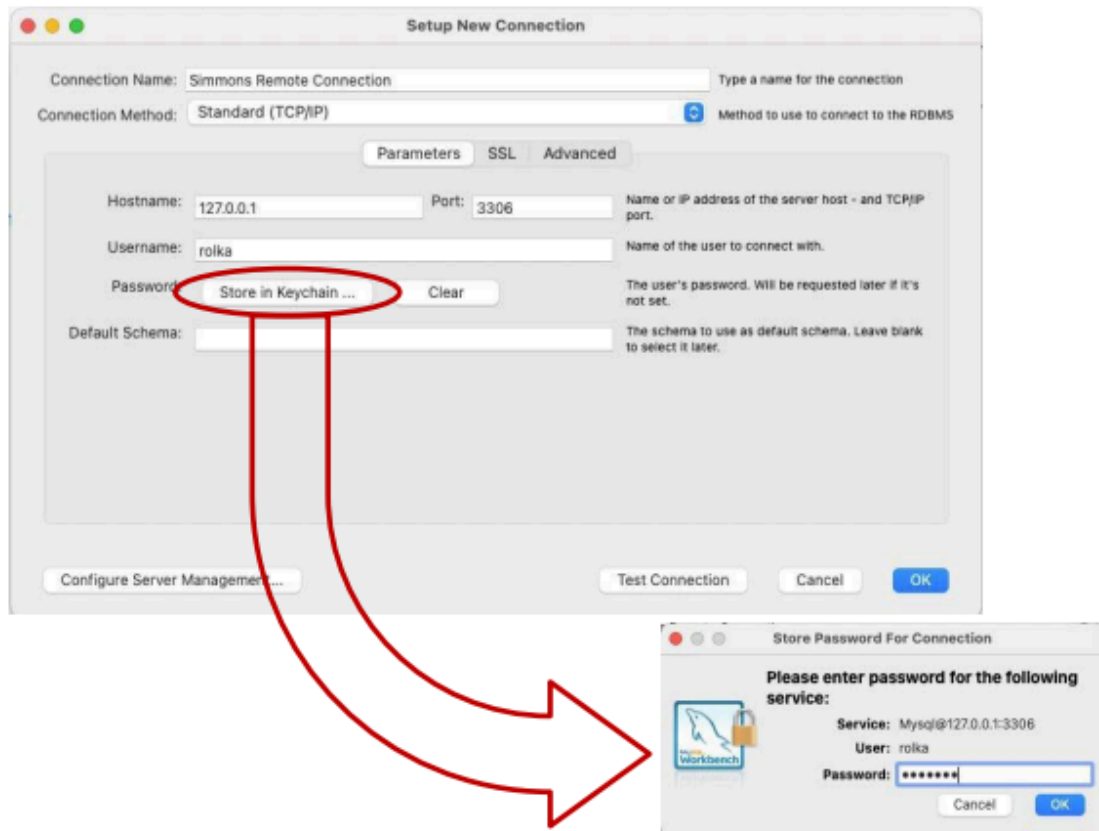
Setup New Connection

Connection Name: Simmons Remote Connection
Type a name for the connection

Connection Method: Standard (TCP/IP)
Method to use to connect to the RDBMS

Parameters SSL Advanced

Hostname: 127.0.0.1 Port: 3306
Name or IP address of the server host - and TCP/IP port.

Username: rolka
Name of the user to connect with.

Password: Store in Keychain ... Clear
The user's password. Will be requested later if it's not set.

Default Schema:
The schema to use as default schema. Leave blank to select it later.

Configure Server Management...
Test Connection
Cancel
OK

Store Password For Connection

Please enter password for the following service:

Service: Mysql@127.0.0.1:3306
User: rolka
Password: ••••••••

Workbench

Cancel
OK